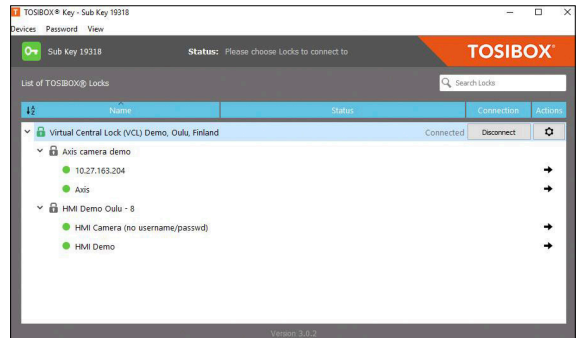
TOSIBOX® Key - Sub Key 19318

Devices Password View

Sub Key 19318

Status: Please choose Locks to connect to

TOSIBOX®

List of TOSIBOX® Locks

Search Locks

| Name | Status | Connection | Actions |
|---|---|---|---|
| Virtual Central Lock (VCL) Demo, Oulu, Finland | Connected | Disconnect | |
| Axis camera demo | | | |
| 10.27.163.204 | | | |
| Axis | | | |
| HMI Demo Oulu - 8 | | | |
| HMI Camera (no username/passwd) | | | |
| HMI Demo | | | |

Version 3.0.2